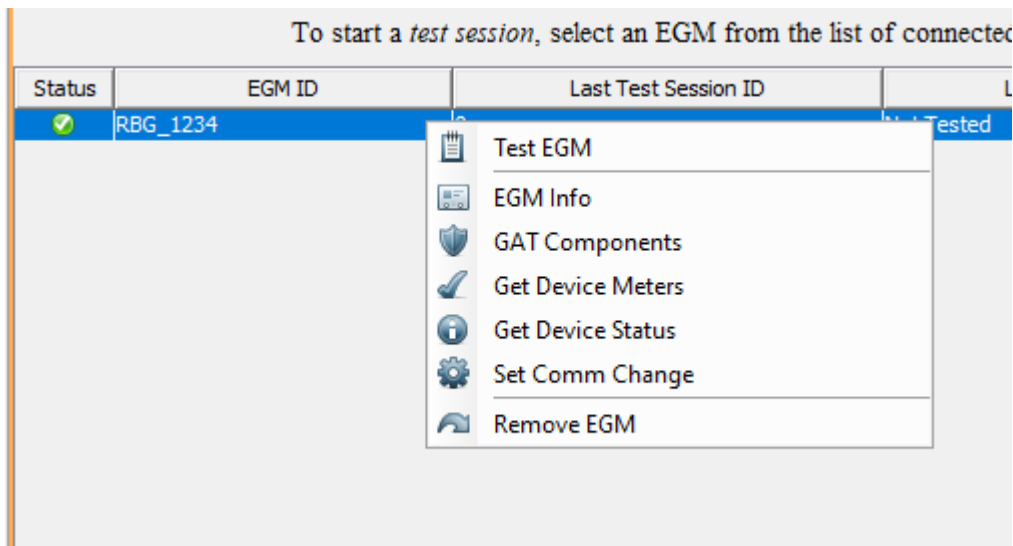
To start a *test session*, select an EGM from the list of connected

| Status | EGM ID | Last Test Session ID | L |
|---|---|---|---|
| | RBG_1234 | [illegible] | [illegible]Tested |

Test EGM
EGM Info
GAT Components
Get Device Meters
Get Device Status
Set Comm Change
Remove EGM